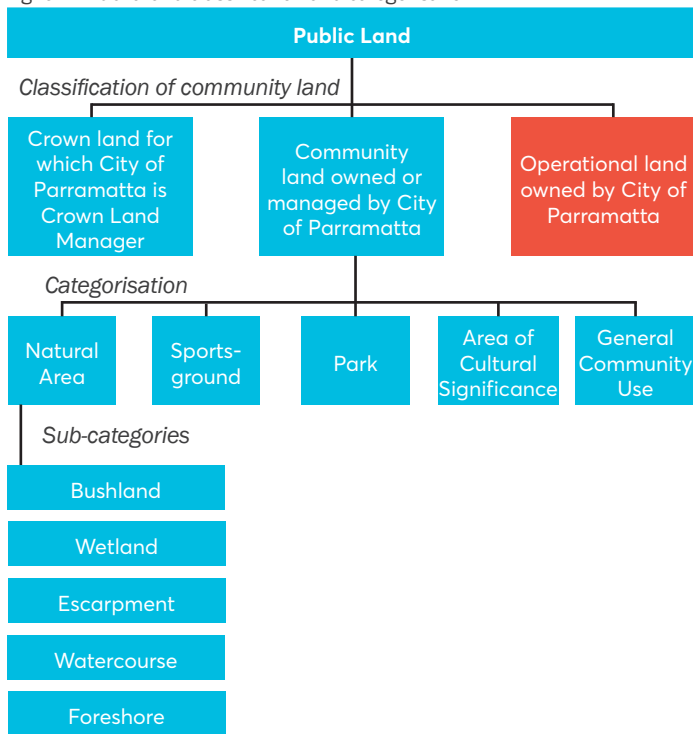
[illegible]

Public Land

Classification of community land

Crown land for which City of Parramatta is Crown Land Manager

Community land owned or managed by City of Parramatta

Operational land owned by City of Parramatta

Categorisation

Natural Area

Sports-ground

Park

Area of Cultural Significance

General Community Use

Sub-categories

Bushland

Wetland

Escarpment

Watercourse

Foreshore